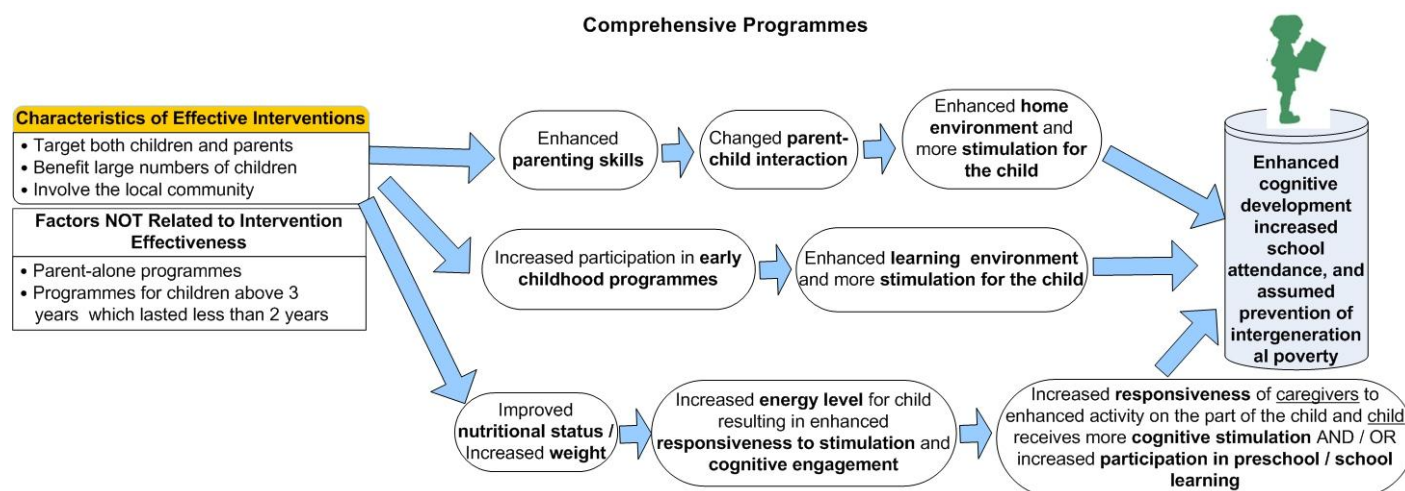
**Comprehensive Programmes**

**Characteristics of Effective Interventions**
• Target both children and parents
• Benefit large numbers of children
• Involve the local community

**Factors NOT Related to Intervention Effectiveness**
• Parent-alone programmes
• Programmes for children above 3 years which lasted less than 2 years

Enhanced **parenting skills**

Changed **parent-child interaction**

Enhanced **home environment** and more **stimulation for the child**

Increased participation in **early childhood programmes**

Enhanced **learning environment** and more **stimulation for the child**

Improved **nutritional status /** Increased **weight**

Increased **energy level** for child resulting in enhanced **responsiveness to stimulation** and **cognitive engagement**

Increased **responsiveness** of caregivers to enhanced activity on the part of the child and child receives more **cognitive stimulation** AND / OR increased **participation in preschool / school learning**

**Enhanced cognitive development increased school attendance, and assumed prevention of intergeneration al poverty**